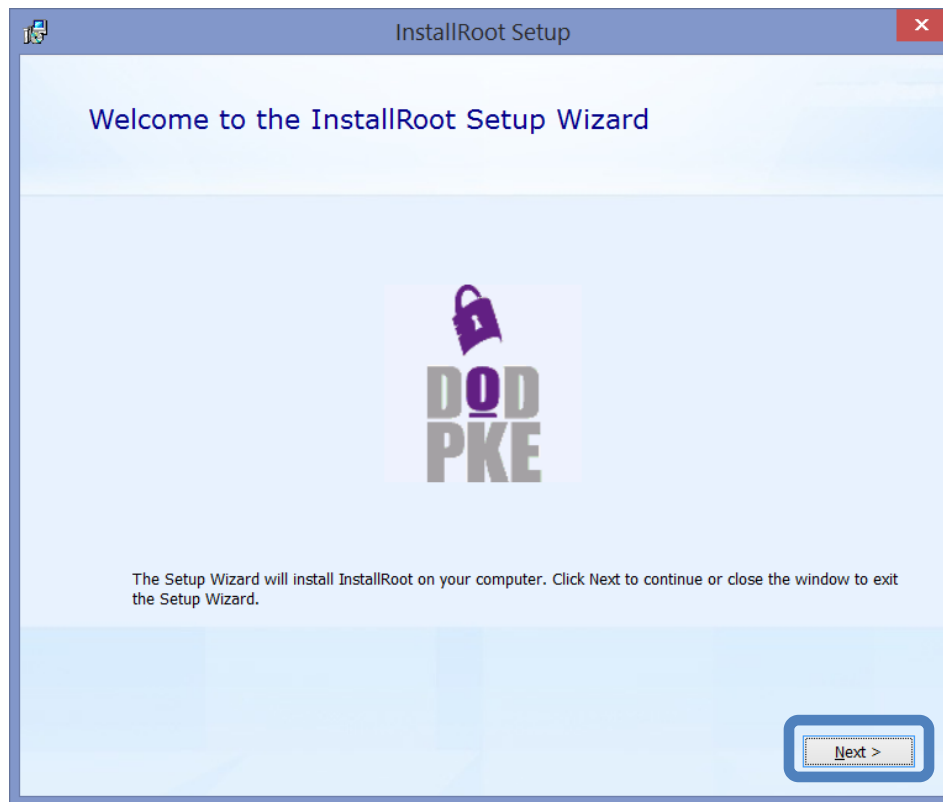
InstallRoot Setup

Welcome to the InstallRoot Setup Wizard

DOD
PKE

The Setup Wizard will install InstallRoot on your computer. Click Next to continue or close the window to exit the Setup Wizard.

Next >